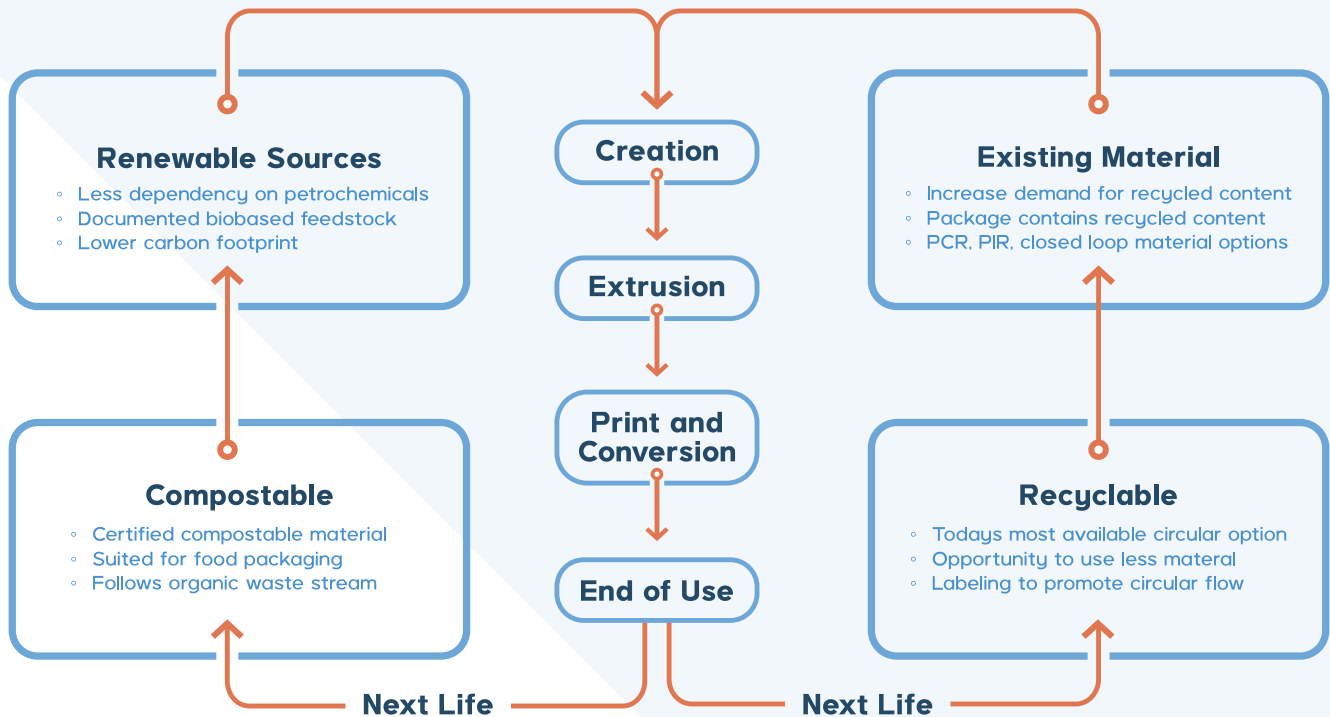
Renewable Sources
- Less dependency on petrochemicals
- Documented biobased feedstock
- Lower carbon footprint

Creation

Extrusion

Print and Conversion

End of Use

Existing Material
- Increase demand for recycled content
- Package contains recycled content
- PCR, PIR, closed loop material options

Compostable
- Certified compostable material
- Suited for food packaging
- Follows organic waste stream

Recyclable
- Todays most available circular option
- Opportunity to use less materal
- Labeling to promote circular flow

Next Life

Next Life